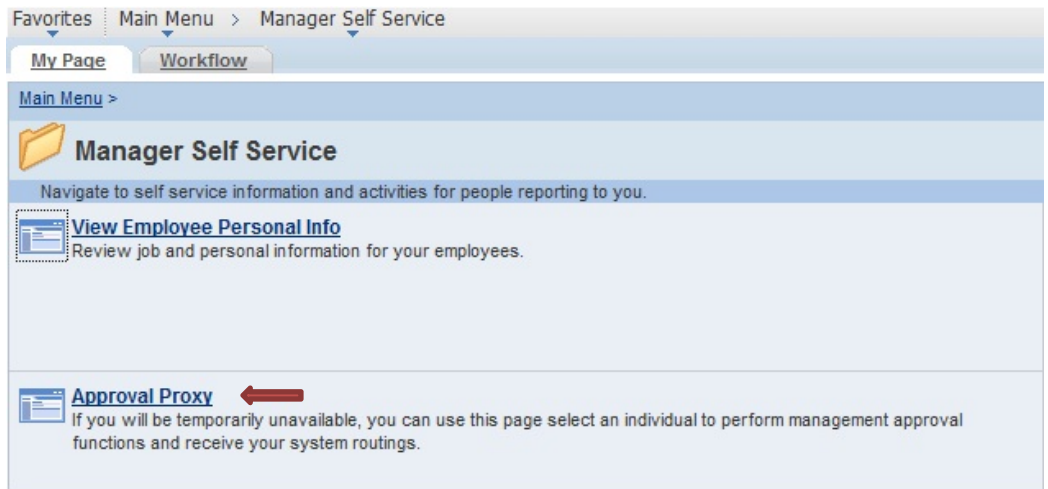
Favorites | Main Menu > Manager Self Service

My Page | Workflow

Main Menu >

Manager Self Service

Navigate to self service information and activities for people reporting to you.

View Employee Personal Info
Review job and personal information for your employees.

Approval Proxy
If you will be temporarily unavailable, you can use this page select an individual to perform management approval functions and receive your system routings.